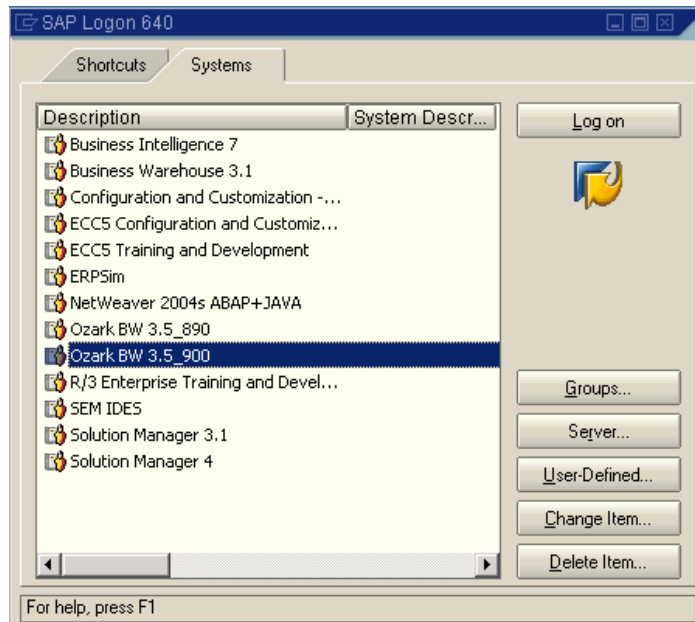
SAP Logon 640

Shortcuts
Systems

| Description | System Descr... |
|---|---|
| Business Intelligence 7 | |
| Business Warehouse 3.1 | |
| Configuration and Customization -... | |
| ECC5 Configuration and Customiz... | |
| ECC5 Training and Development | |
| ERPSim | |
| NetWeaver 2004s ABAP+JAVA | |
| Ozark BW 3.5_890 | |
| Ozark BW 3.5_900 | |
| R/3 Enterprise Training and Devel... | |
| SEM IDES | |
| Solution Manager 3.1 | |
| Solution Manager 4 | |

Log on

Groups...
Server...
User-Defined...
Change Item...
Delete Item...

For help, press F1